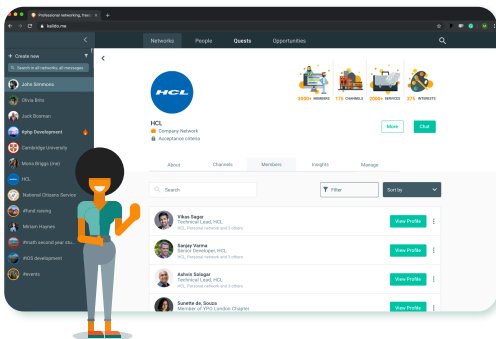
Professional networking, meet

kollab.me

Networks People Quests Opportunities

+ Create new

Search in all networks, all messages

John Simmons

Olivia Sims

Jack Branian

Kollab Development

Cambridge University

Mona Briggs (me)

HCL

National Citizens Service

#fund raising

Miriam Haynes

#math second year stu...

#iOS development

#events

HCL

5930+ MEMBERS 176 CHANNELS 2000+ SERVICES 375 INTERESTS

HCL

Company Network

Acceptance criteria

More Chat

About Channels Members Insights Manage

Search

Filter

Sort by

Vikas Sagar
Technical Lead, HCL
HCL, Personal network and 3 others

View Profile

Sanjay Varma
Senior Developer, HCL
HCL, Personal network and 3 others

View Profile

Ashwin Salagar
Technical Lead, HCL
HCL, Personal network and 3 others

View Profile

Sunette de Souza
Member of YPO London Chapter

View Profile